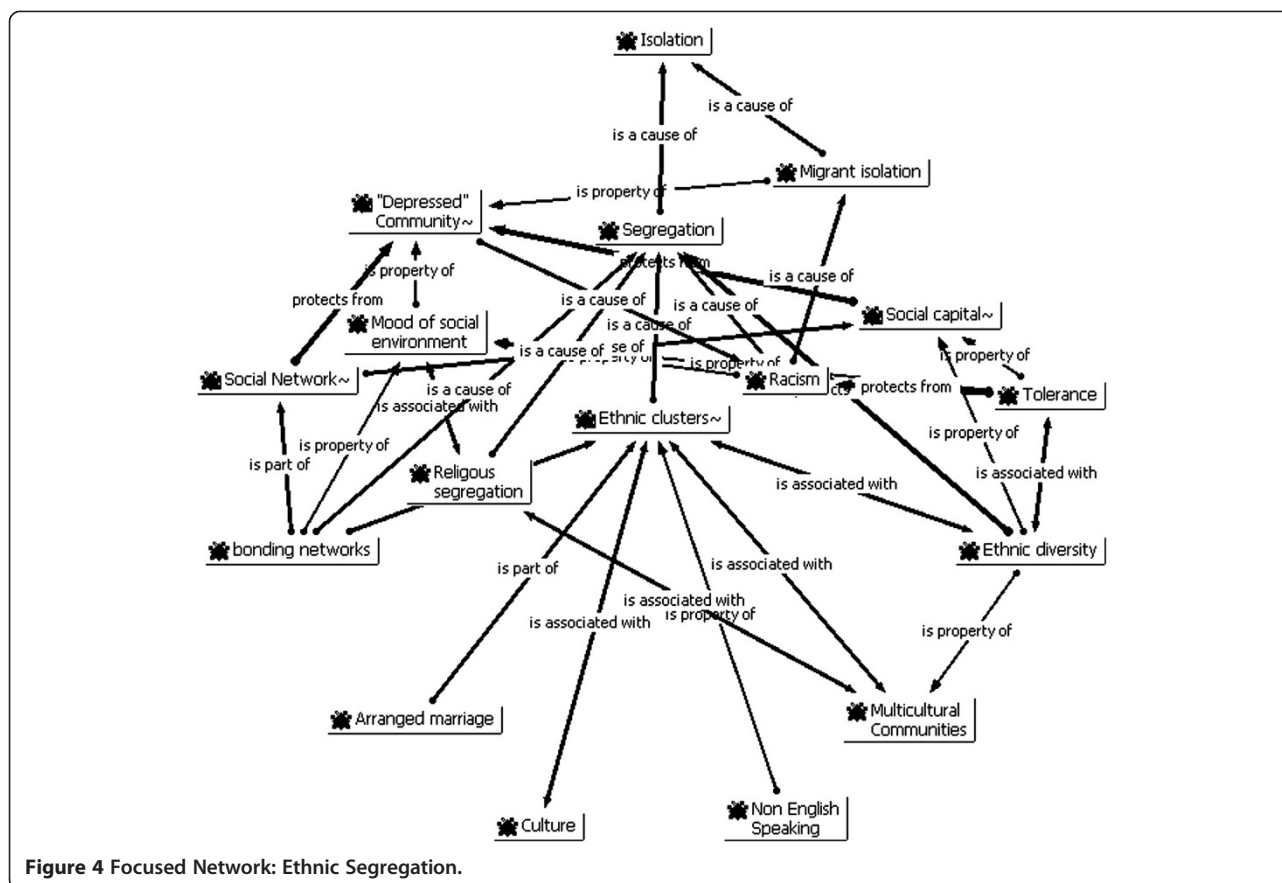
Isolation

is a cause of

is a cause of

Migrant isolation

is property of

"Depressed" Community~

Segregation

is property of

protects from

is a cause of

protects from

Social capital~

is a cause of

is a cause of

Mood of social environment

is a cause of

se of

is a cause of

is property of

is property of

Social Network~

is a cause of

Racism

protects from

Tolerance

is associated with

Ethnic clusters~

is property of

is part of

is property of

Religous segregation

is associated with

is associated with

bonding networks

Ethnic diversity

is part of

is associated with

is associated with

is associated with

is property of

is property of

Arranged marriage

Multicultural Communities

Culture

Non English Speaking

Figure 4 Focused Network: Ethnic Segregation.